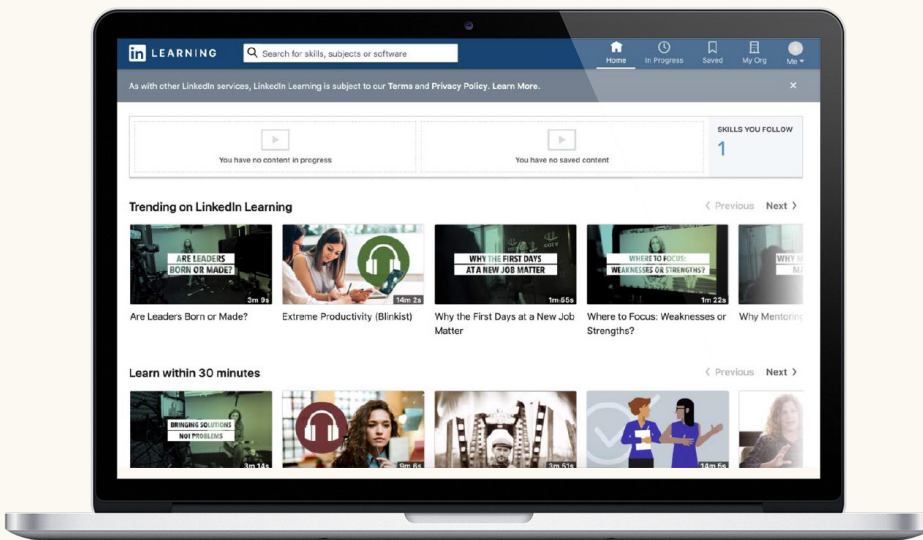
in LEARNING

Search for skills, subjects or software

Home In Progress Saved My Org Me

As with other LinkedIn services, LinkedIn Learning is subject to our Terms and Privacy Policy. Learn More.

×

You have no content in progress

You have no saved content

SKILLS YOU FOLLOW
1

Trending on LinkedIn Learning

‹ Previous Next ›

ARE LEADERS BORN OR MADE?
3m 9s
Are Leaders Born or Made?

14m 2s
Extreme Productivity (Blinkist)

WHY THE FIRST DAYS AT A NEW JOB MATTER
1m 55s
Why the First Days at a New Job Matter

WHERE TO FOCUS: WEAKNESSES OR STRENGTHS?
1m 22s
Where to Focus: Weaknesses or Strengths?

WHY M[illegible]
Why Mentoring

Learn within 30 minutes

‹ Previous Next ›

BRINGING SOLUTIONS NOT PROBLEMS
3m 14s

9m 6s

3m 51s

14m 5s